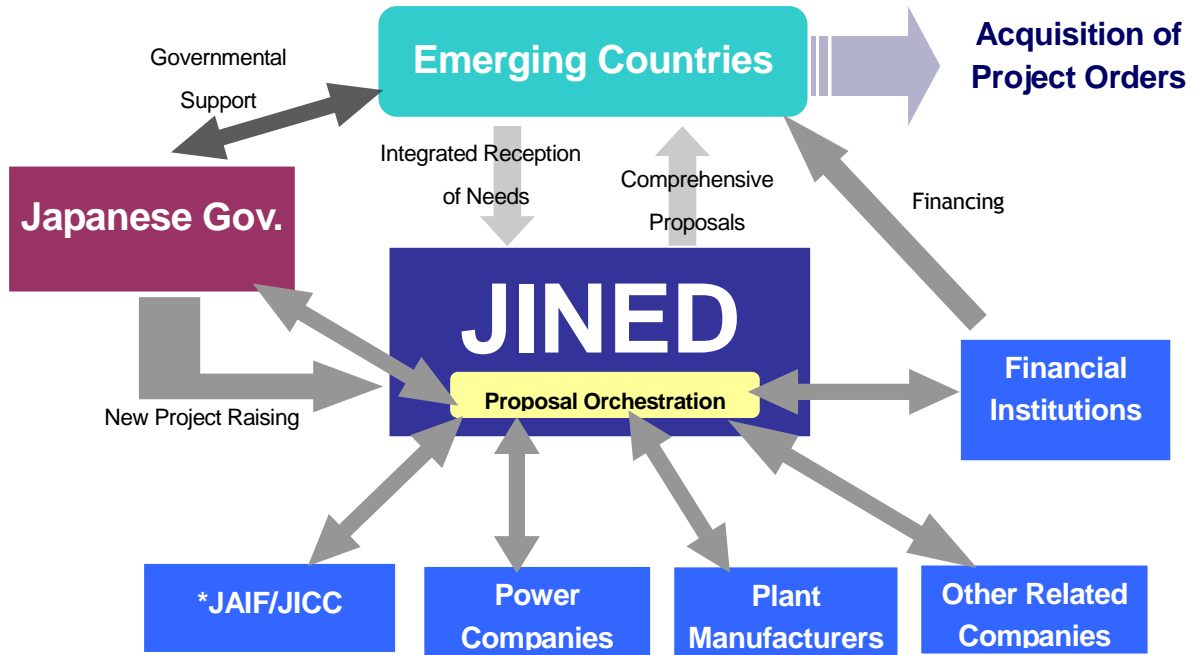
Governmental Support

Emerging Countries

Acquisition of Project Orders

Integrated Reception of Needs

Comprehensive Proposals

Financing

Japanese Gov.

JINED

Proposal Orchestration

Financial Institutions

New Project Raising

*JAIF/JICC

Power Companies

Plant Manufacturers

Other Related Companies